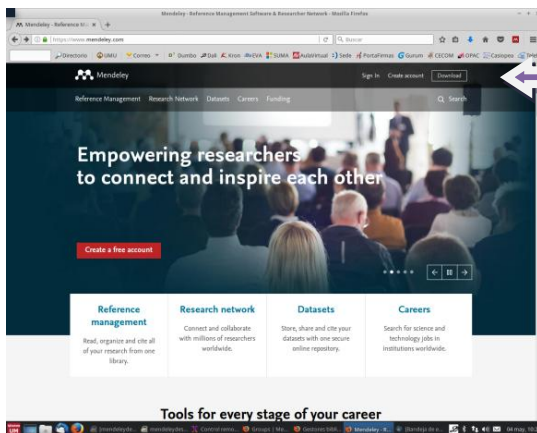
Mendeley - Reference Management Software & Researcher Network - Mozilla Firefox

Mendeley - Reference M... ×

https://www.mendeley.com

Buscar

Directorio UMU Correo Dumbo Dalí Kron EVA SUMA AulaVirtual Sede PortaFirmas Gurum CECOM OPAC Catálogos

Mendeley

Sign In Create account Download

Reference Management Research Network Datasets Careers Funding

Search

Empowering researchers to connect and inspire each other

Create a free account

Reference management

Read, organize and cite all of your research from one library.

Research network

Connect and collaborate with millions of researchers worldwide.

Datasets

Store, share and cite your datasets with one secure online repository.

Careers

Search for science and technology jobs in institutions worldwide.

Tools for every stage of your career

04 may, 10: